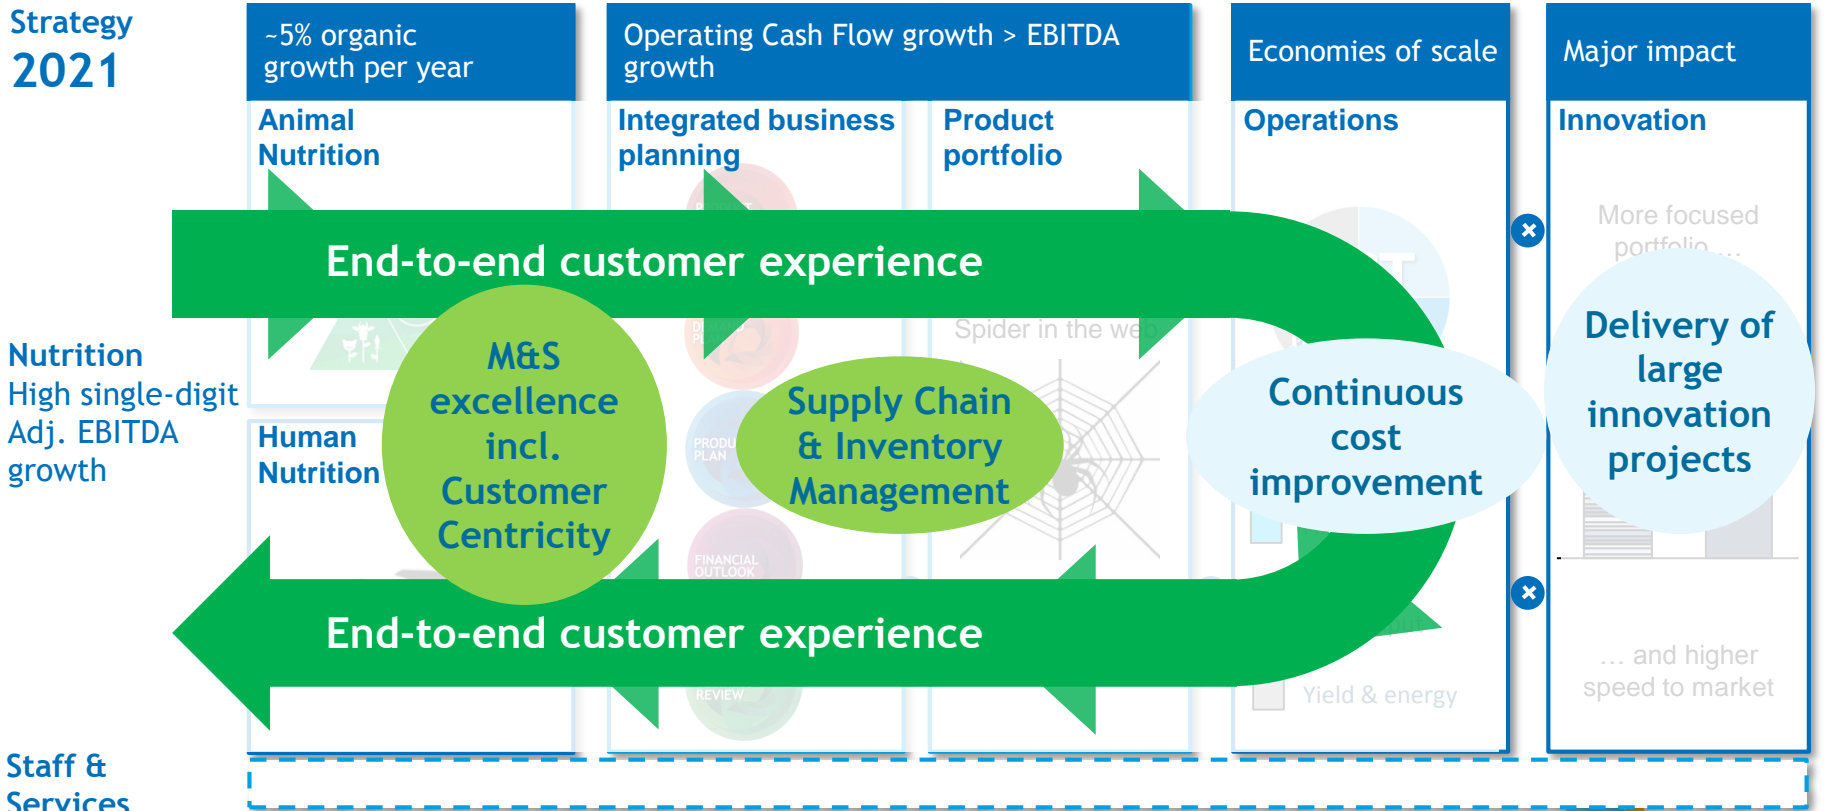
Strategy
2021

~5% organic growth per year

Operating Cash Flow growth > EBITDA growth

Economies of scale

Major impact

Animal Nutrition

Integrated business planning

Product portfolio

Operations

Innovation

End-to-end customer experience

More focused portfolio …

Spider in the web

Nutrition
High single-digit Adj. EBITDA growth

M&S excellence incl. Customer Centricity

Supply Chain & Inventory Management

Continuous cost improvement

Delivery of large innovation projects

Human Nutrition

FINANCIAL OUTLOOK

End-to-end customer experience

REVIEW

Yield & energy

… and higher speed to market

Staff & Services